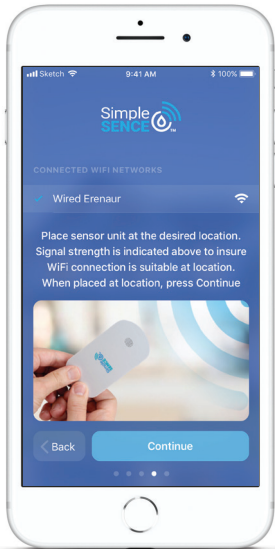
Sketch 9:41 AM 100%

Simple SENCE

CONNECTED WIFI NETWORKS

Wired Erenaur

Place sensor unit at the desired location. Signal strength is indicated above to insure WiFi connection is suitable at location. When placed at location, press Continue

Back

Continue